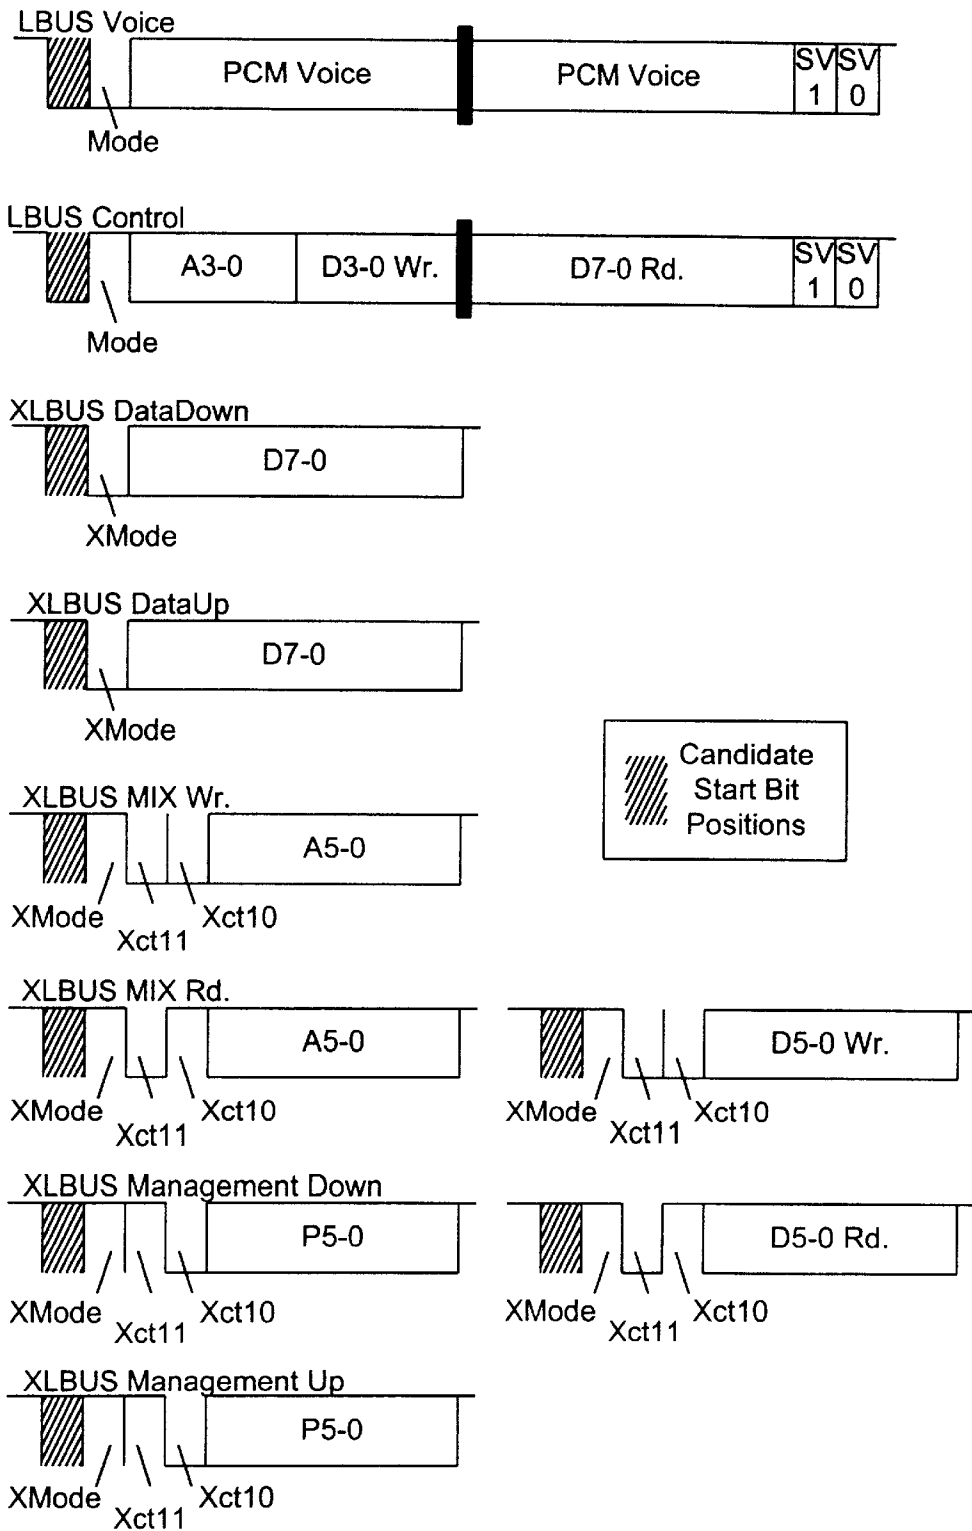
LBUS Voice
PCM Voice
PCM Voice
SV 1
SV 0
Mode

LBUS Control
A3-0
D3-0 Wr.
D7-0 Rd.
SV 1
SV 0
Mode

XLBUS DataDown
D7-0
XMode

XLBUS DataUp
D7-0
XMode

Candidate Start Bit Positions

XLBUS MIX Wr.
A5-0
XMode
Xct11
Xct10

XLBUS MIX Rd.
A5-0
XMode
Xct11
Xct10
D5-0 Wr.
XMode
Xct11
Xct10

XLBUS Management Down
P5-0
XMode
Xct11
Xct10
D5-0 Rd.
XMode
Xct11
Xct10

XLBUS Management Up
P5-0
XMode
Xct11
Xct10